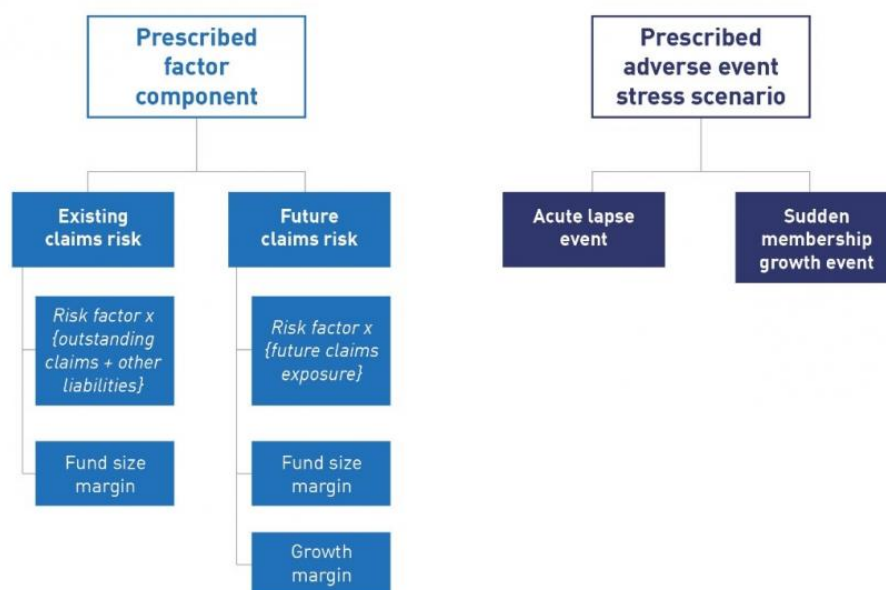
Prescribed factor component

Existing claims risk

Risk factor x {outstanding claims + other liabilities}

Fund size margin

Future claims risk

Risk factor x {future claims exposure}

Fund size margin

Growth margin

Prescribed adverse event stress scenario

Acute lapse event

Sudden membership growth event